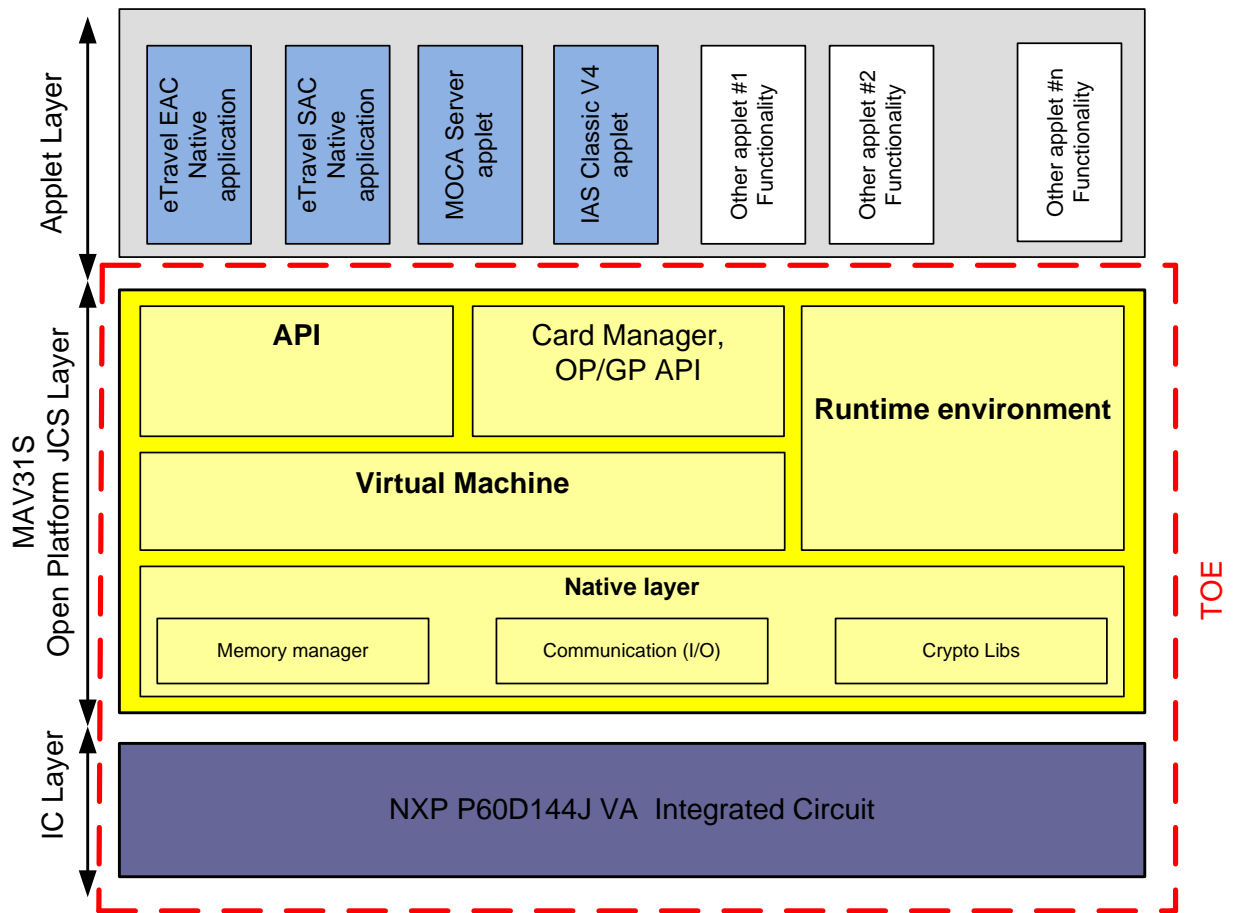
Applet Layer

eTravel EAC Native application

eTravel SAC Native application

MOCA Server applet

IAS Classic V4 applet

Other applet #1 Functionality

Other applet #2 Functionality

Other applet #n Functionality

MAV31S Open Platform JCS Layer

API

Card Manager, OP/GP API

Runtime environment

Virtual Machine

Native layer

Memory manager

Communication (I/O)

Crypto Libs

TOE

IC Layer

NXP P60D144J VA Integrated Circuit